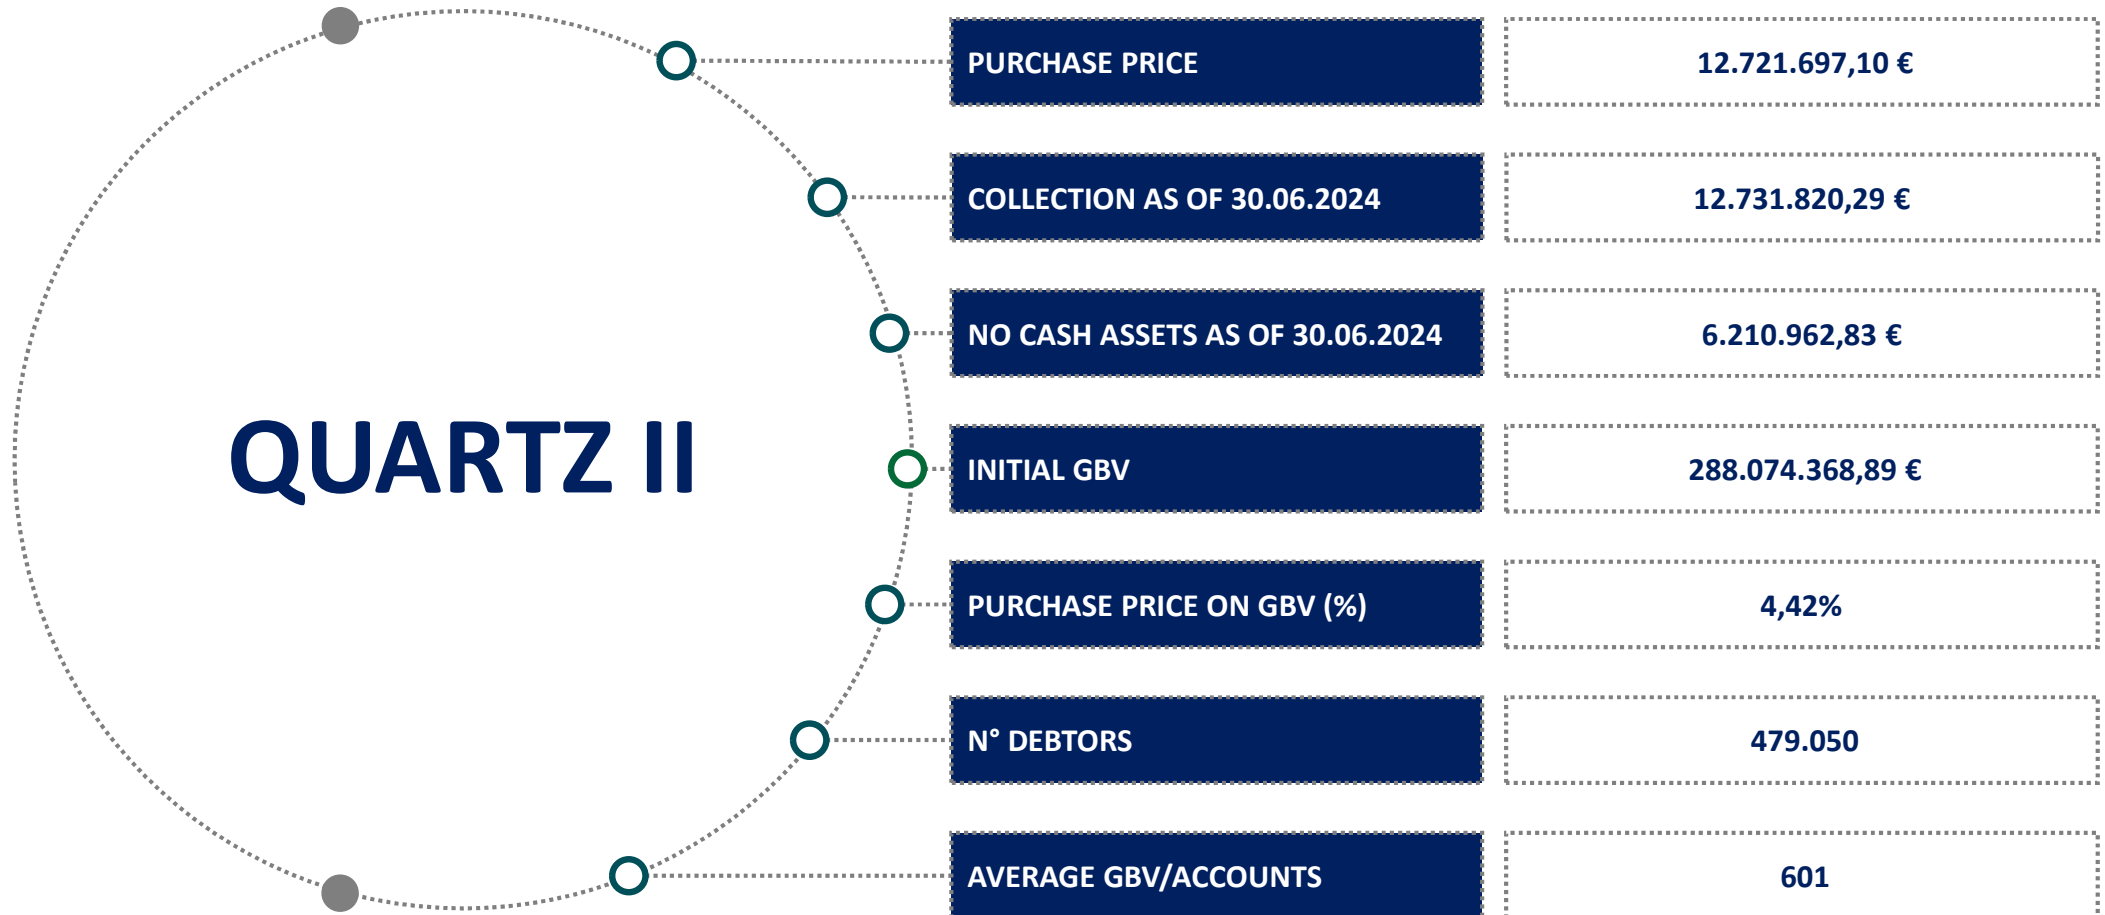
QUARTZ II

| | |
|---|---|
| PURCHASE PRICE | 12.721.697,10 € |
| COLLECTION AS OF 30.06.2024 | 12.731.820,29 € |
| NO CASH ASSETS AS OF 30.06.2024 | 6.210.962,83 € |
| INITIAL GBV | 288.074.368,89 € |
| PURCHASE PRICE ON GBV (%) | 4,42% |
| N° DEBTORS | 479.050 |
| AVERAGE GBV/ACCOUNTS | 601 |